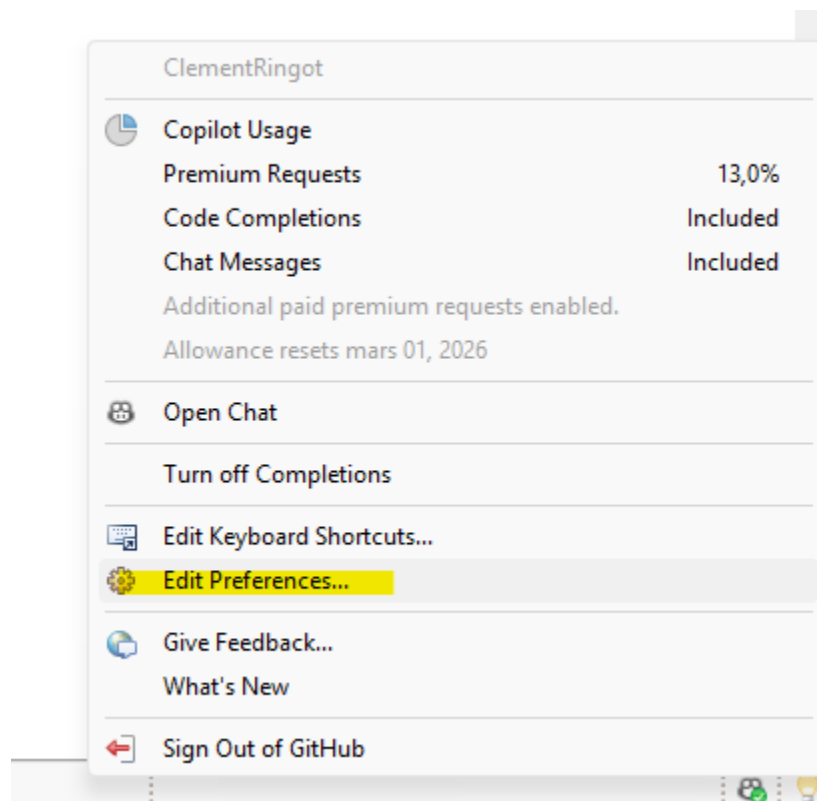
ClementRingot

Copilot Usage

| | |
|---|---|
| Premium Requests | 13,0% |
| Code Completions | Included |
| Chat Messages | Included |

Additional paid premium requests enabled.

Allowance resets mars 01, 2026

Open Chat

Turn off Completions

Edit Keyboard Shortcuts...

Edit Preferences...

Give Feedback...

What's New

Sign Out of GitHub